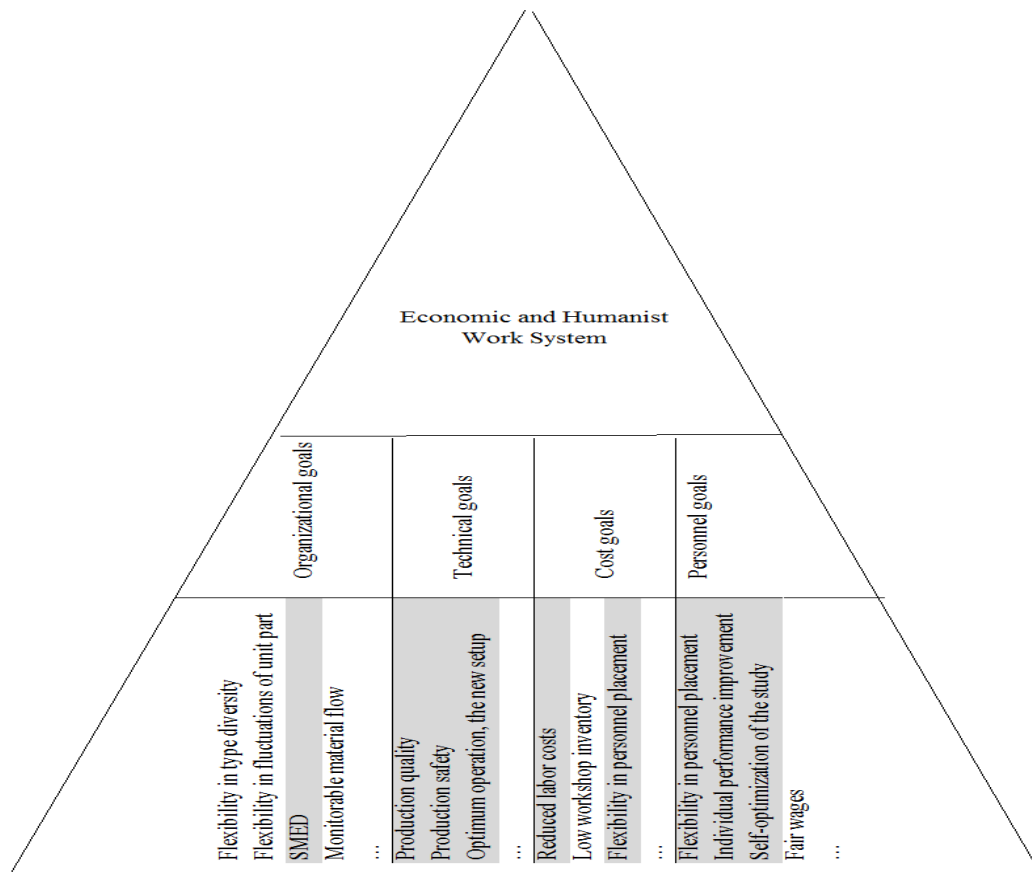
Economic and Humanist
Work System

Organizational goals

Technical goals

Cost goals

Personnel goals

Flexibility in type diversity
Flexibility in fluctuations of unit part
SMED
Monitorable material flow
...

Production quality
Production safety
Optimum operation, the new setup
...

Reduced labor costs
Low workshop inventory
Flexibility in personel placement
...

Flexibility in personel placement
Individual performance improvement
Self-optimization of the study
Fair wages
...